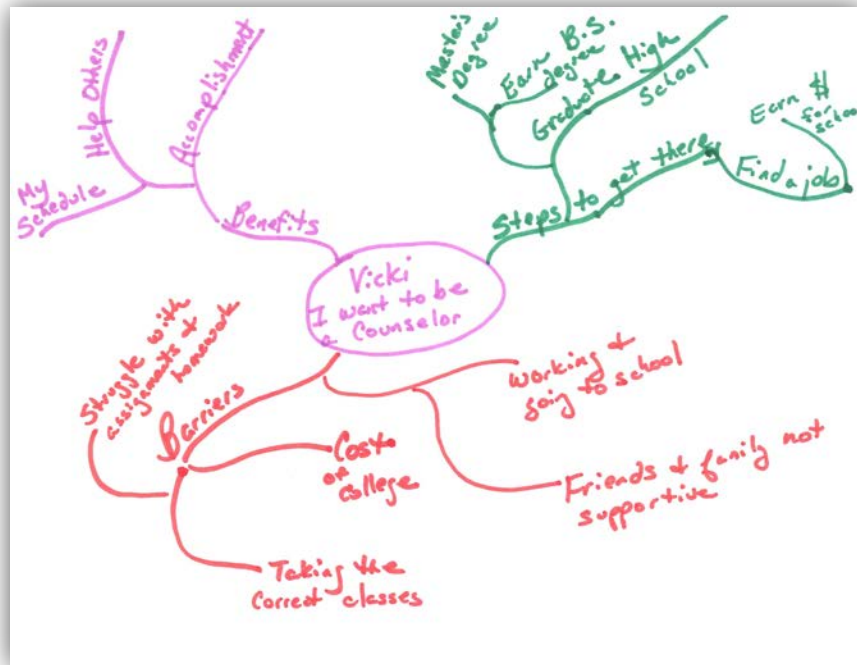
Vicki
I want to be a Counselor

Benefits
My Schedule
Help Others
Accomplishment

Steps to get there
Master's Degree
Earn B.S. degree
Graduate High School
Find a job
Earn $ for school

Barriers
Struggle with assignments & homework
Costs of college
Taking the correct classes
working & going to school
Friends & family not supportive